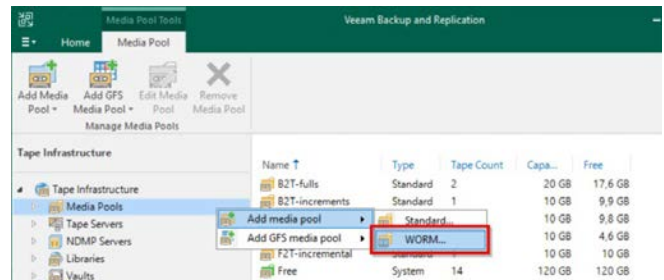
Media Pool Tools

Veeam Backup and Replication

Home

Media Pool

Add Media Pool

Add GFS Media Pool

Edit Media Pool

Remove Media Pool

Manage Media Pools

Tape Infrastructure

Tape Infrastructure

Media Pools

Tape Servers

NDMP Servers

Libraries

Vaults

| Name | Type | Tape Count | Capa... | Free |
|---|---|---|---|---|
| B2T-fulls | Standard | 2 | 20 GB | 17,6 GB |
| B2T-increments | Standard | 1 | 10 GB | 9,9 GB |
|  |  |  | 10 GB | 9,8 GB |
|  |  |  | 10 GB | 4,6 GB |
| F2T-incremental | Standard |  | 10 GB | 10 GB |
| Free | System | 14 | 120 GB | 120 GB |

Add media pool

Add GFS media pool

Standard...

WORM...